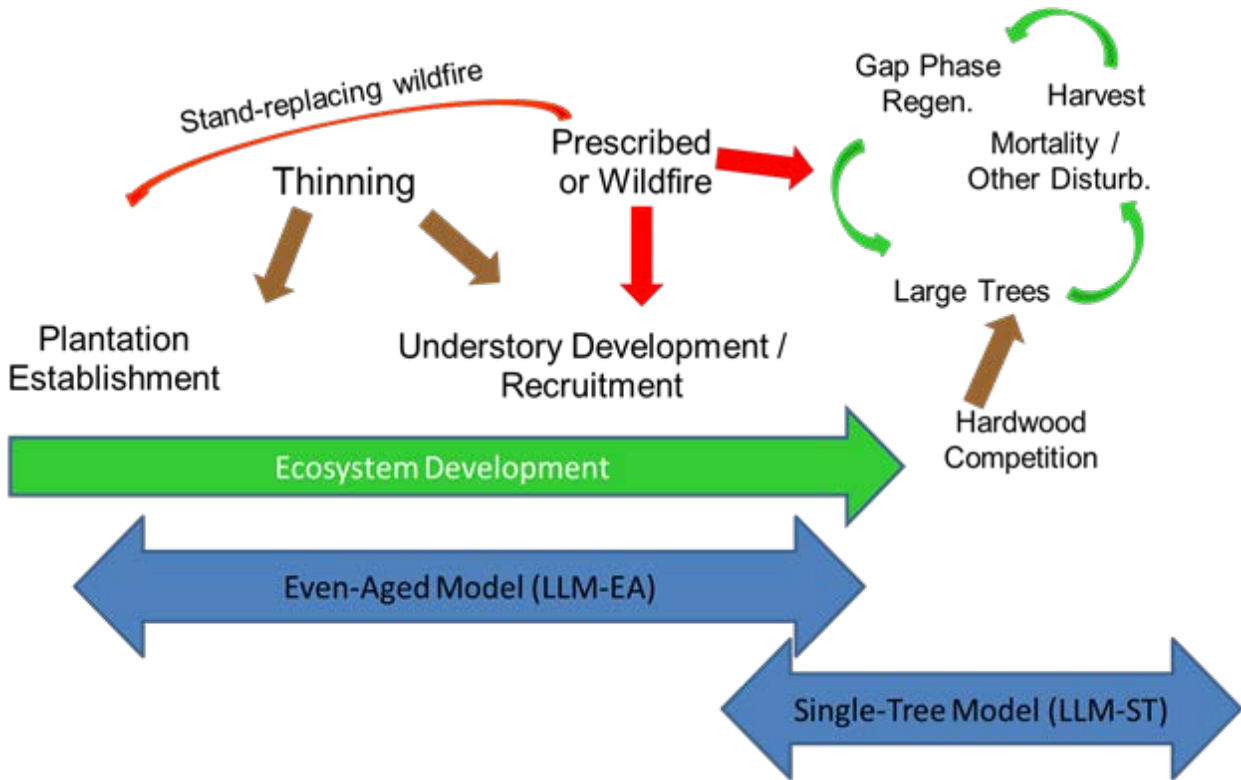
Stand-replacing wildfire

Thinning

Prescribed or Wildfire

Gap Phase Regen.

Harvest

Mortality / Other Disturb.

Large Trees

Plantation Establishment

Understory Development / Recruitment

Hardwood Competition

Ecosystem Development

Even-Aged Model (LLM-EA)

Single-Tree Model (LLM-ST)